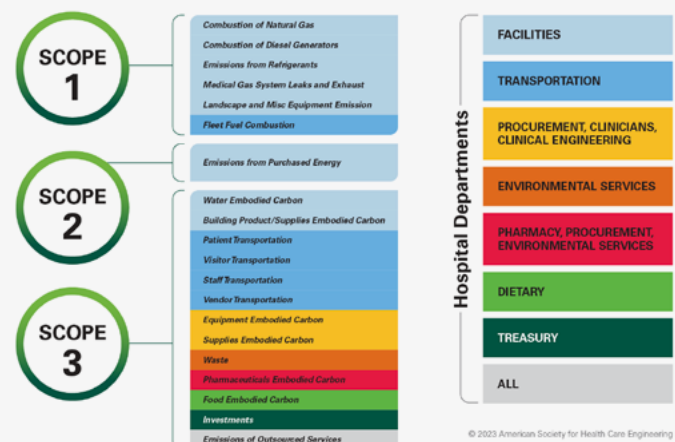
SCOPE 1

Combustion of Natural Gas
Combustion of Diesel Generators
Emissions from Refrigerants
Medical Gas System Leaks and Exhaust
Landscape and Misc Equipment Emission
Fleet Fuel Combustion

SCOPE 2

Emissions from Purchased Energy

SCOPE 3

Water Embodied Carbon
Building Product/Supplies Embodied Carbon
Patient Transportation
Visitor Transportation
Staff Transportation
Vendor Transportation
Equipment Embodied Carbon
Supplies Embodied Carbon
Waste
Pharmaceuticals Embodied Carbon
Food Embodied Carbon
Investments
Emissions of Outsourced Services

Hospital Departments

FACILITIES
TRANSPORTATION
PROCUREMENT, CLINICIANS, CLINICAL ENGINEERING
ENVIRONMENTAL SERVICES
PHARMACY, PROCUREMENT, ENVIRONMENTAL SERVICES
DIETARY
TREASURY
ALL

© 2023 American Society for Health Care Engineering